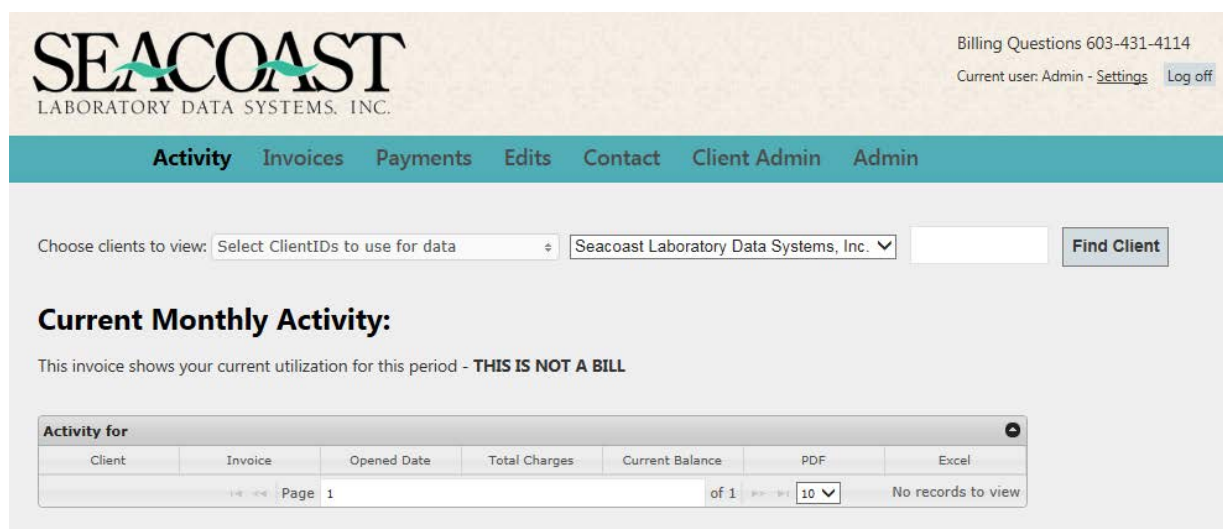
SEACOAST
LABORATORY DATA SYSTEMS, INC.

Billing Questions 603-431-4114
Current user: Admin - Settings Log off

Activity Invoices Payments Edits Contact Client Admin Admin

Choose clients to view: Select ClientIDs to use for data Seacoast Laboratory Data Systems, Inc. Find Client

Current Monthly Activity:

This invoice shows your current utilization for this period - THIS IS NOT A BILL

Activity for

| Client | Invoice | Opened Date | Total Charges | Current Balance | PDF | Excel |
|---|---|---|---|---|---|---|

Page 1 of 1 10 No records to view